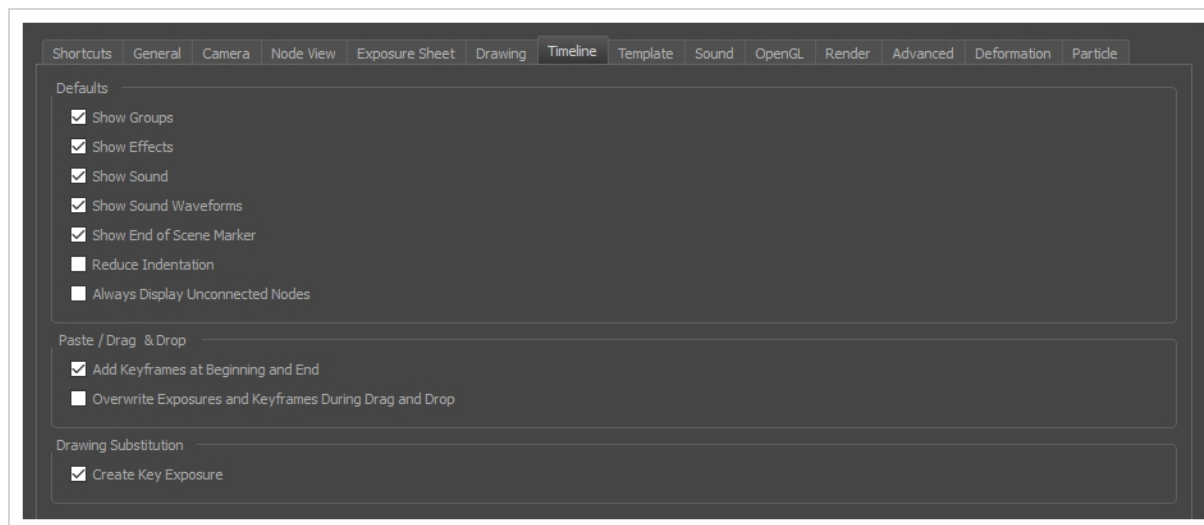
Shortcuts | General | Camera | Node View | Exposure Sheet | Drawing | Timeline | Template | Sound | OpenGL | Render | Advanced | Deformation | Particle

Defaults

Show Groups

Show Effects

Show Sound

Show Sound Waveforms

Show End of Scene Marker

Reduce Indentation

Always Display Unconnected Nodes

Paste / Drag & Drop

Add Keyframes at Beginning and End

Overwrite Exposures and Keyframes During Drag and Drop

Drawing Substitution

Create Key Exposure